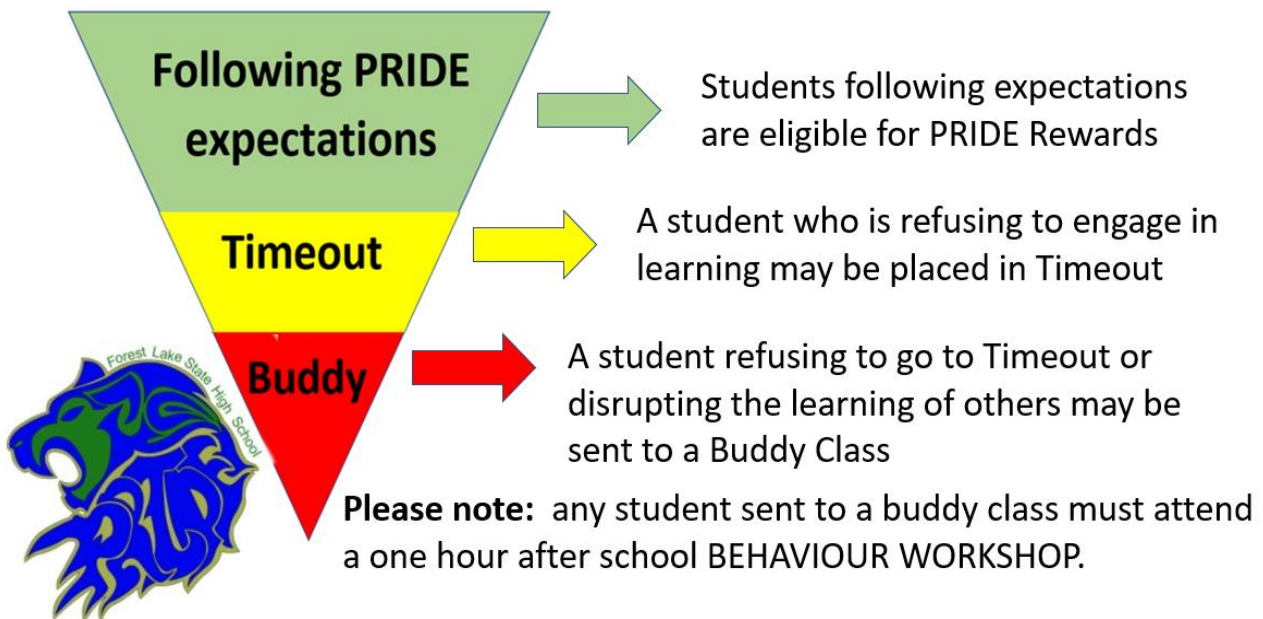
Following PRIDE expectations

Students following expectations are eligible for PRIDE Rewards

Timeout

A student who is refusing to engage in learning may be placed in Timeout

Forest Lake State High School

PRIDE

Buddy

A student refusing to go to Timeout or disrupting the learning of others may be sent to a Buddy Class

**Please note:** any student sent to a buddy class must attend a one hour after school BEHAVIOUR WORKSHOP.